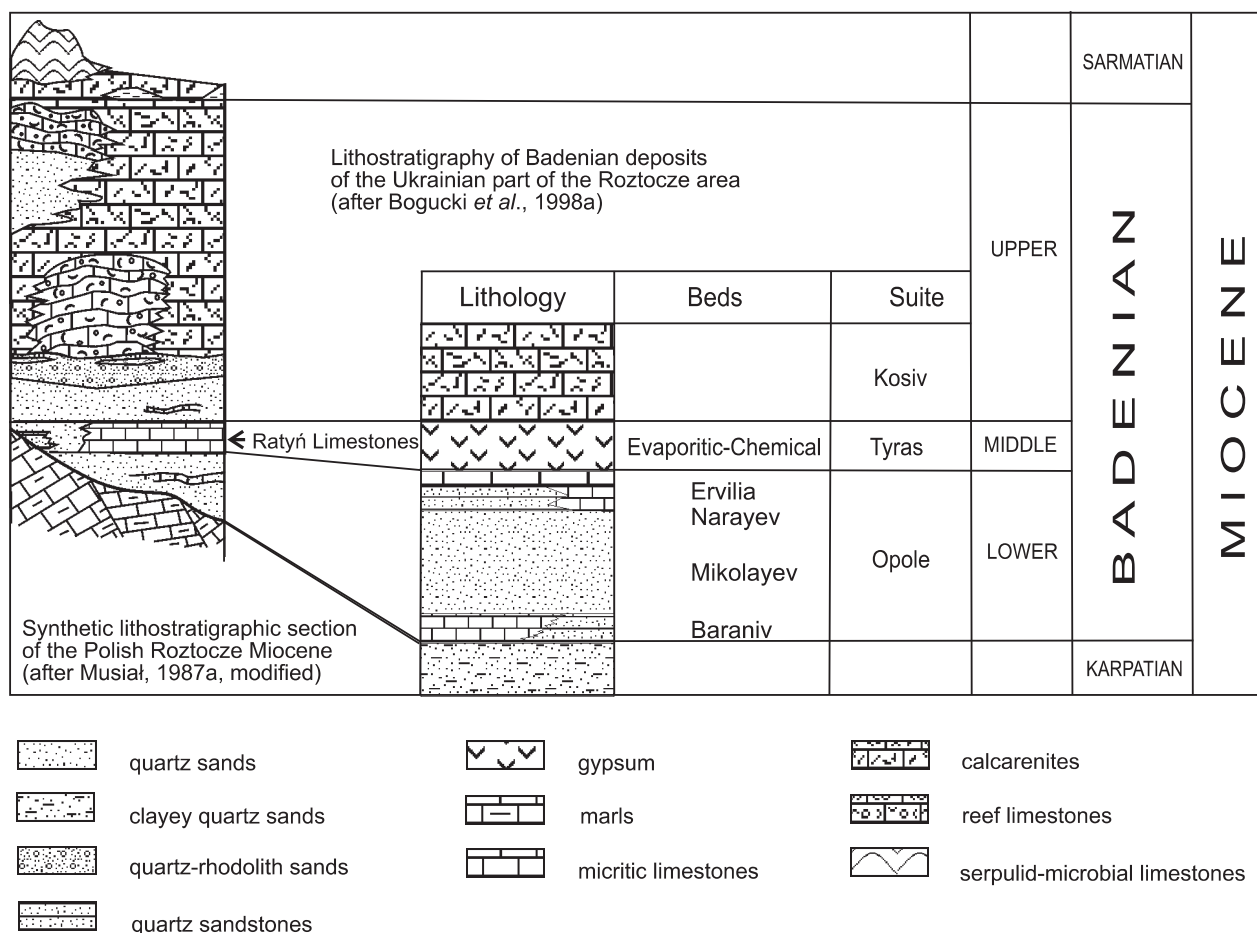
Lithostratigraphy of Badenian deposits of the Ukrainian part of the Roztocze area (after Bogucki *et al.*, 1998a)

SARMATIAN

UPPER

MIDDLE

LOWER

BADENIAN

MIOCENE

KARPATIAN

| Lithology | Beds | Suite |
|---|---|---|
| | | Kosiv |
| | Evaporitic-Chemical | Tyras |
| | Ervilia Narayev Mikolayev Baraniv | Opole |

Ratyń Limestones

Synthetic lithostratigraphic section of the Polish Roztocze Miocene (after Musiał, 1987a, modified)

quartz sands

clayey quartz sands

quartz-rhodolith sands

quartz sandstones

gypsum

marls

micritic limestones

calcarenites

reef limestones

serpulid-microbial limestones